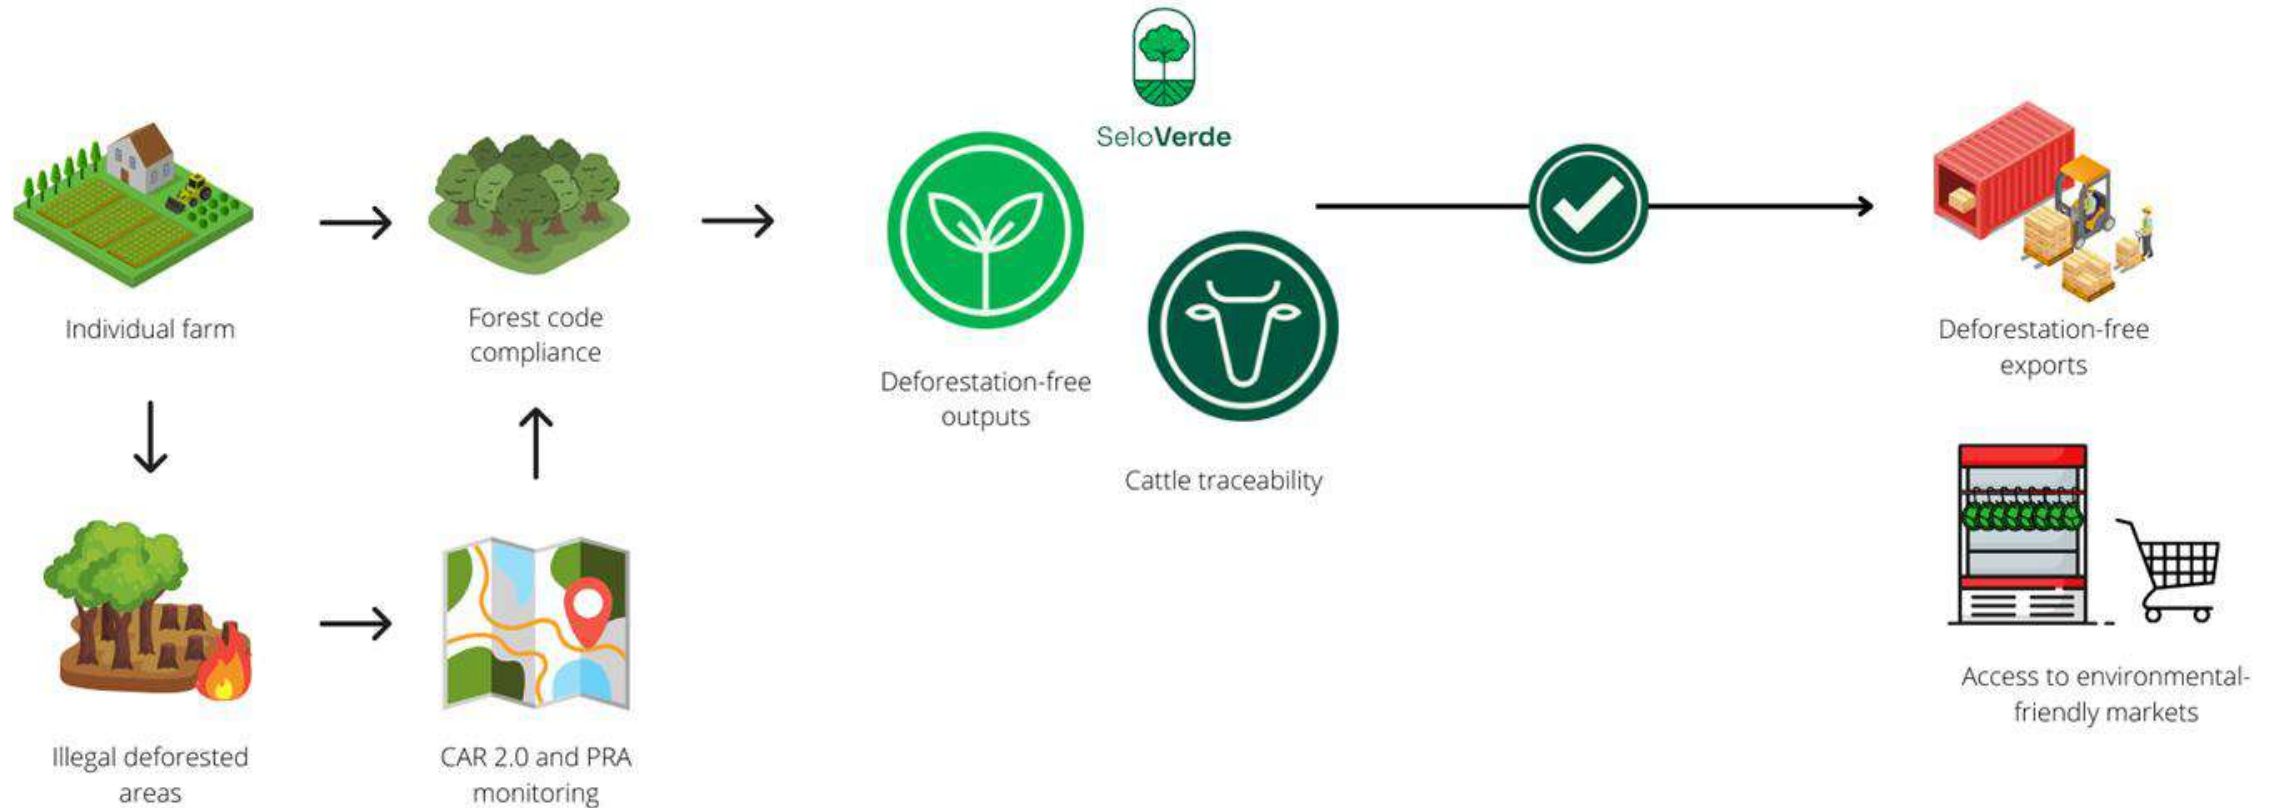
SeloVerde

Individual farm

Forest code compliance

Deforestation-free outputs

Cattle traceability

Deforestation-free exports

Illegal deforested areas

CAR 2.0 and PRA monitoring

Access to environmental-friendly markets